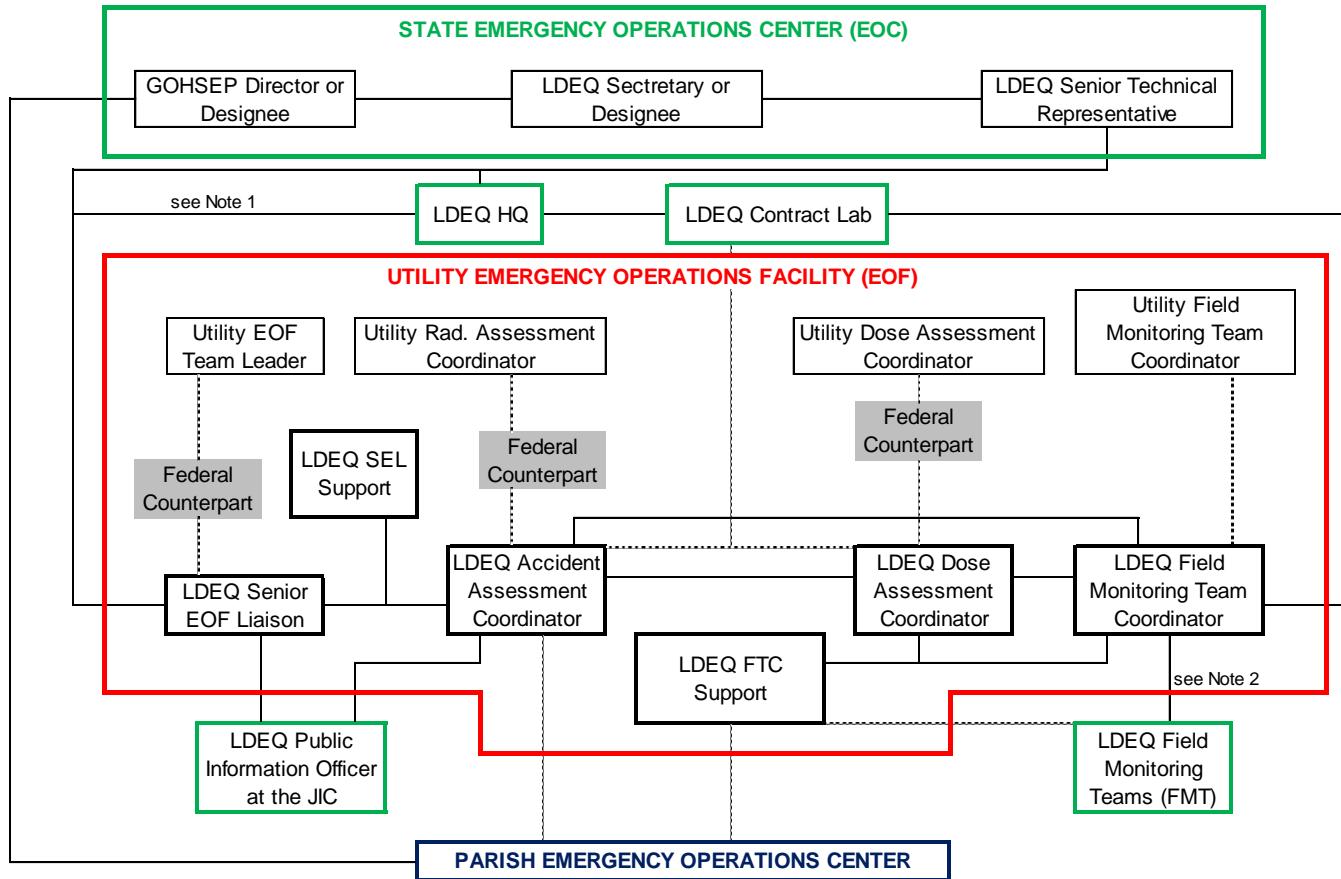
STATE EMERGENCY OPERATIONS CENTER (EOC)

GOHSEP Director or Designee

LDEQ Sectretary or Designee

LDEQ Senior Technical Representative

see Note 1

LDEQ HQ

LDEQ Contract Lab

UTILITY EMERGENCY OPERATIONS FACILITY (EOF)

Utility EOF Team Leader

Utility Rad. Assessment Coordinator

Utility Dose Assessment Coordinator

Utility Field Monitoring Team Coordinator

Federal Counterpart

LDEQ SEL Support

Federal Counterpart

Federal Counterpart

LDEQ Senior EOF Liaison

LDEQ Accident Assessment Coordinator

LDEQ Dose Assessment Coordinator

LDEQ Field Monitoring Team Coordinator

LDEQ FTC Support

see Note 2

LDEQ Public Information Officer at the JIC

LDEQ Field Monitoring Teams (FMT)

PARISH EMERGENCY OPERATIONS CENTER